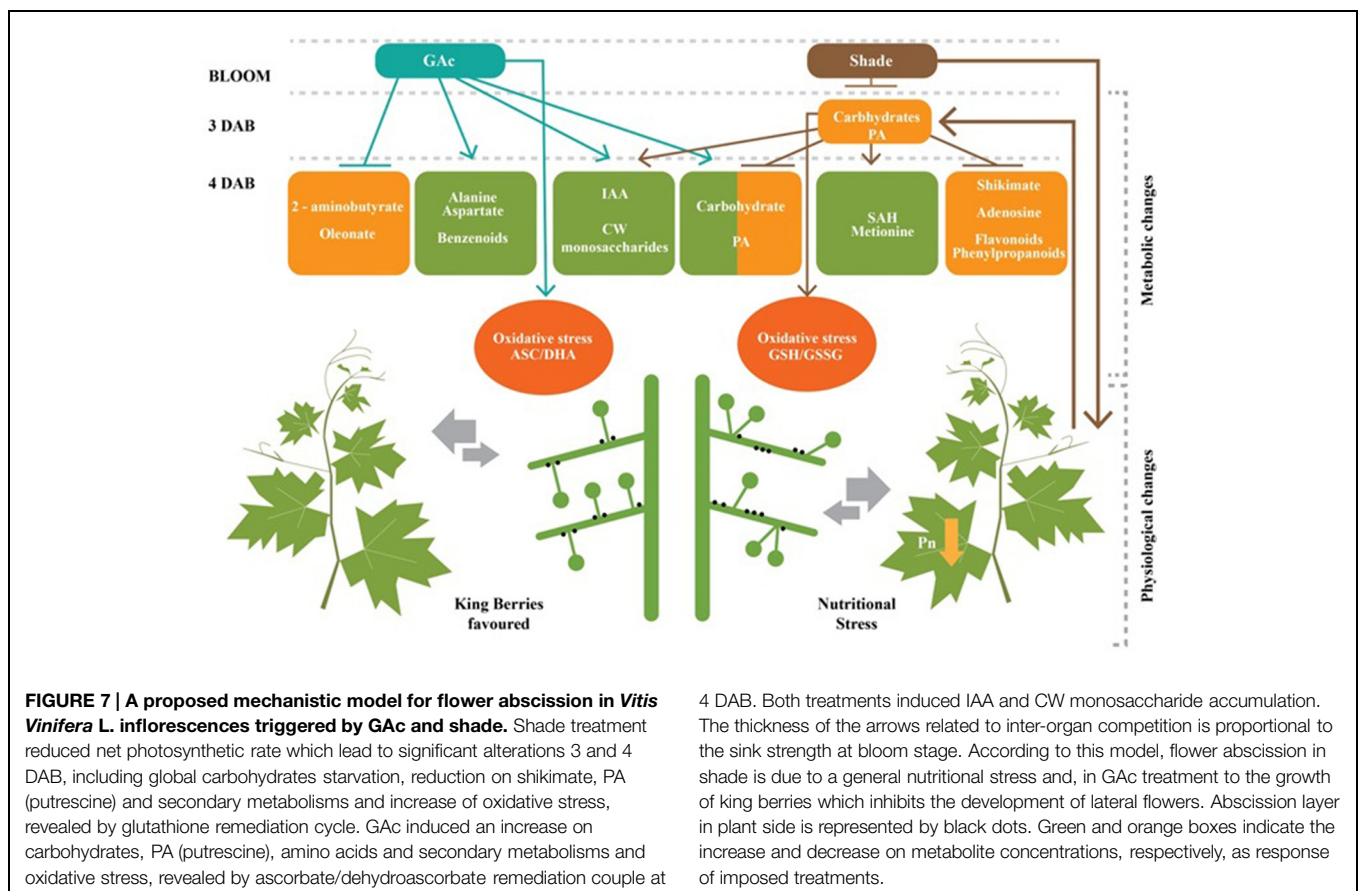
BLOOM

3 DAB

4 DAB

GAc

Shade

Carbhydrates
PA

2 - aminobutyrate
Oleonate

Alanine
Aspartate
Benzenoids

IAA
CW
monosaccharides

Carbohydrate
PA

SAH
Metionine

Shikimate
Adenosine
Flavonoids
Phenylpropanoids

Metabolic changes

Oxidative stress
ASC/DHA

Oxidative stress
GSH/GSSG

Pn

King Berries
favoured

Nutritional
Stress

Physiological changes

**FIGURE 7 | A proposed mechanistic model for flower abscission in *Vitis Vinifera* L. inflorescences triggered by GAc and shade.** Shade treatment reduced net photosynthetic rate which lead to significant alterations 3 and 4 DAB, including global carbohydrates starvation, reduction on shikimate, PA (putrescine) and secondary metabolisms and increase of oxidative stress, revealed by glutathione remediation cycle. GAc induced an increase on carbohydrates, PA (putrescine), amino acids and secondary metabolisms and oxidative stress, revealed by ascorbate/dehydroascorbate remediation couple at 4 DAB. Both treatments induced IAA and CW monosaccharide accumulation. The thickness of the arrows related to inter-organ competition is proportional to the sink strength at bloom stage. According to this model, flower abscission in shade is due to a general nutritional stress and, in GAc treatment to the growth of king berries which inhibits the development of lateral flowers. Abscission layer in plant side is represented by black dots. Green and orange boxes indicate the increase and decrease on metabolite concentrations, respectively, as response of imposed treatments.